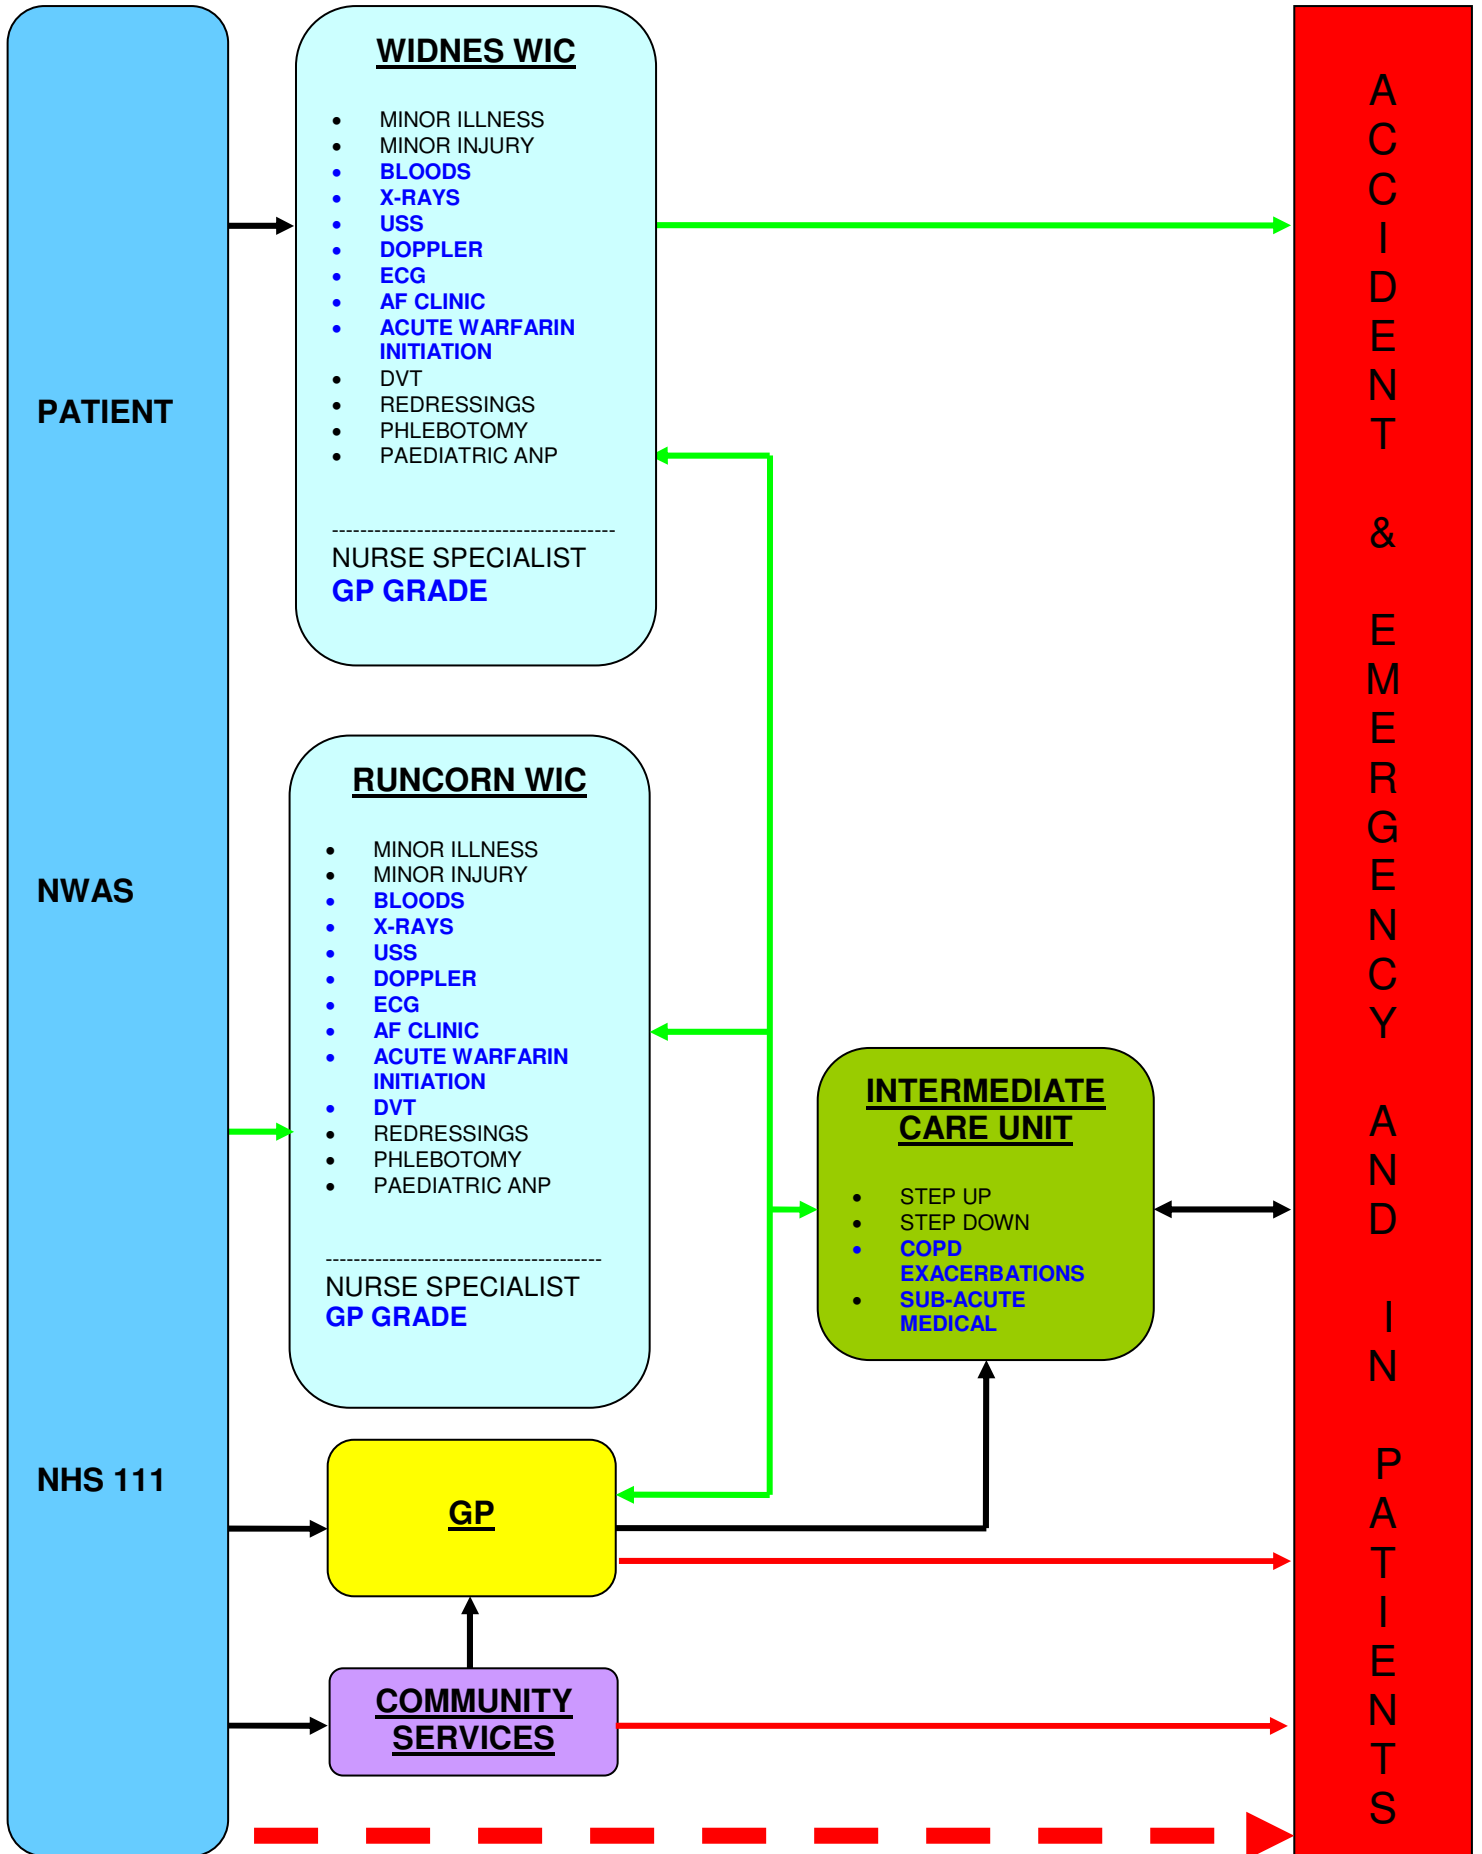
PATIENT

NWAS

NHS 111

WIDNES WIC

- MINOR ILLNESS
- MINOR INJURY
- BLOODS
- X-RAYS
- USS
- DOPPLER
- ECG
- AF CLINIC
- ACUTE WARFARIN INITIATION
- DVT
- REDRESSINGS
- PHLEBOTOMY
- PAEDIATRIC ANP

NURSE SPECIALIST
GP GRADE

RUNCORN WIC

- MINOR ILLNESS
- MINOR INJURY
- BLOODS
- X-RAYS
- USS
- DOPPLER
- ECG
- AF CLINIC
- ACUTE WARFARIN INITIATION
- DVT
- REDRESSINGS
- PHLEBOTOMY
- PAEDIATRIC ANP

NURSE SPECIALIST
GP GRADE

INTERMEDIATE CARE UNIT

- STEP UP
- STEP DOWN
- COPD EXACERBATIONS
- SUB-ACUTE MEDICAL

GP

COMMUNITY SERVICES

ACCIDENT & EMERGENCY AND IN PATIENTS